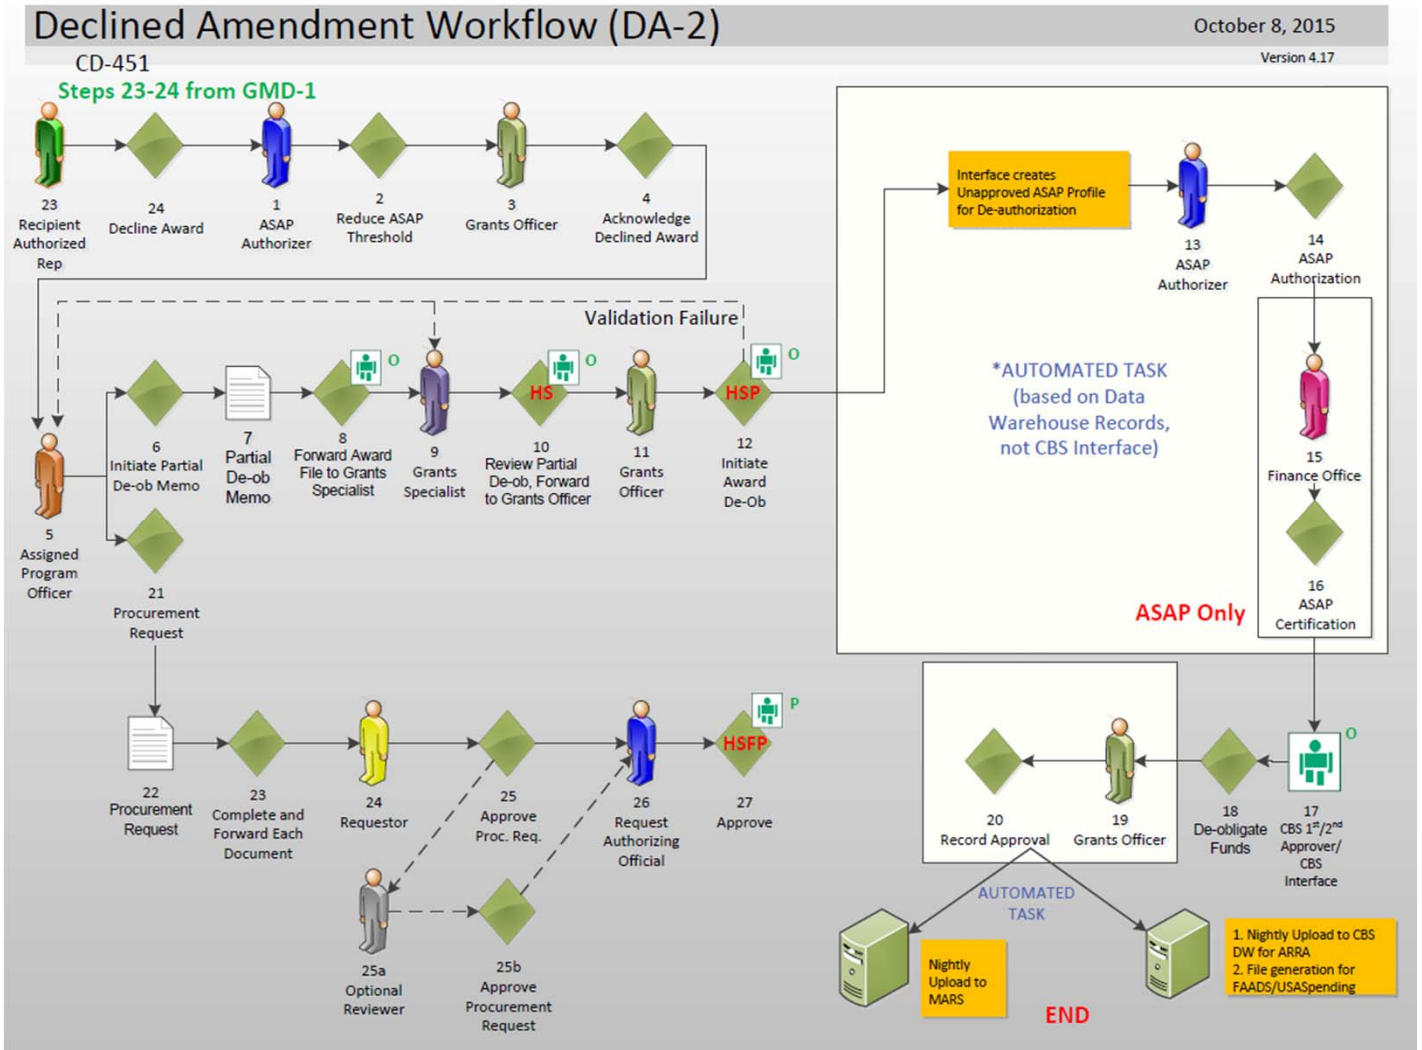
Declined Amendment Workflow (DA-2)

October 8, 2015

Version 4.17

CD-451

Steps 23-24 from GMD-1

23 Recipient Authorized Rep

24 Decline Award

1 ASAP Authorizer

2 Reduce ASAP Threshold

3 Grants Officer

4 Acknowledge Declined Award

Interface creates Unapproved ASAP Profile for De-authorization

13 ASAP Authorizer

14 ASAP Authorization

Validation Failure

O

O

O

HS

HSP

5 Assigned Program Officer

6 Initiate Partial De-ob Memo

7 Partial De-ob Memo

8 Forward Award File to Grants Specialist

9 Grants Specialist

10 Review Partial De-ob, Forward to Grants Officer

11 Grants Officer

12 Initiate Award De-Ob

*AUTOMATED TASK (based on Data Warehouse Records, not CBS Interface)

15 Finance Office

16 ASAP Certification

ASAP Only

21 Procurement Request

P

HSFP

22 Procurement Request

23 Complete and Forward Each Document

24 Requestor

25 Approve Proc. Req.

26 Request Authorizing Official

27 Approve

O

20 Record Approval

19 Grants Officer

18 De-obligate Funds

17 CBS $1^{st}/2^{nd}$ Approver/ CBS Interface

25a Optional Reviewer

25b Approve Procurement Request

AUTOMATED TASK

Nightly Upload to MARS

END

1. Nightly Upload to CBS DW for ARRA
2. File generation for FAADS/USASpending